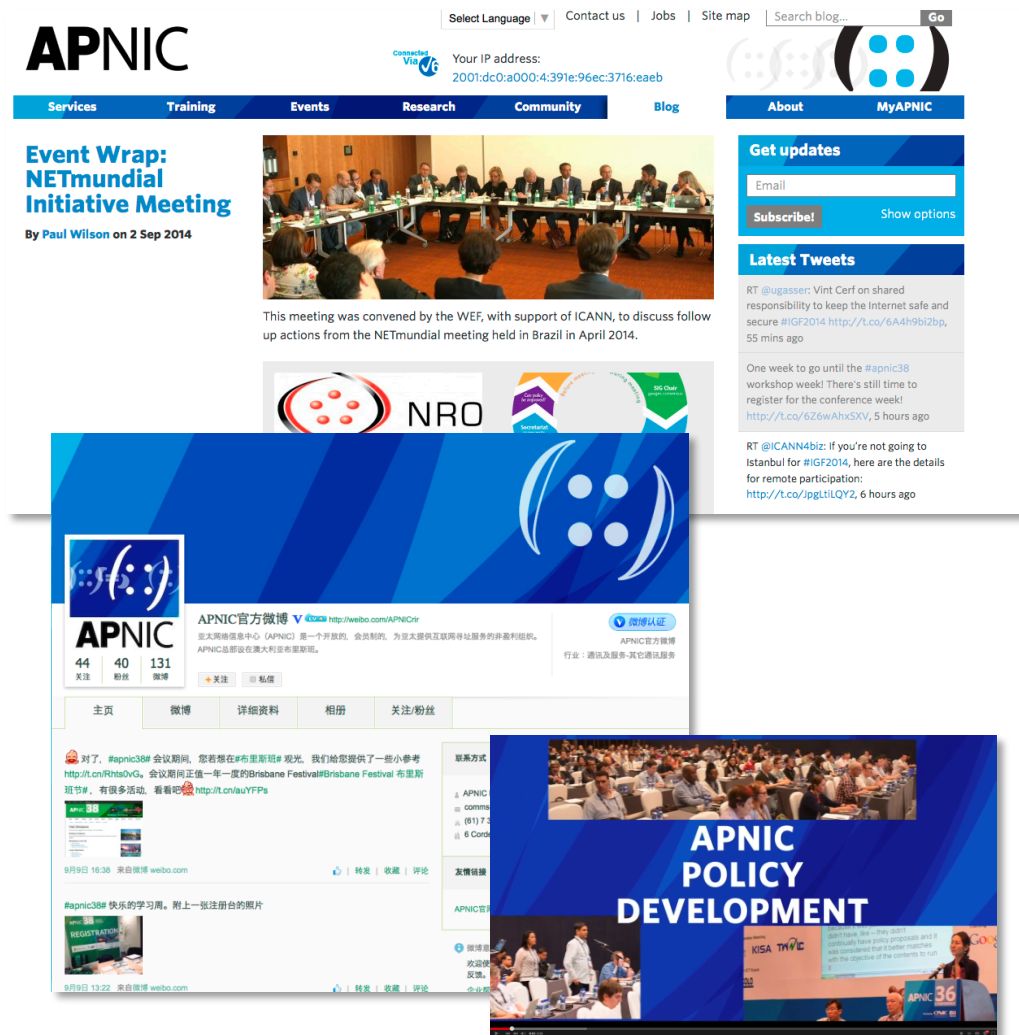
Select Language | Contact us | Jobs | Site map | Search blog... Go

APNIC

Connected Via v6
Your IP address:
2001:dc0:a000:4:391e:96ec:3716:eaeb

Services | Training | Events | Research | Community | Blog | About | MyAPNIC

Event Wrap: NETmundial Initiative Meeting

By Paul Wilson on 2 Sep 2014

This meeting was convened by the WEF, with support of ICANN, to discuss follow up actions from the NETmundial meeting held in Brazil in April 2014.

NRO

SIG Chair

Secretariat

Get updates

Email

Subscribe! Show options

Latest Tweets

RT @ugasser: Vint Cerf on shared responsibility to keep the Internet safe and secure #IGF2014 http://t.co/6A4h9bi2bp, 55 mins ago

One week to go until the #apnic38 workshop week! There's still time to register for the conference week! http://t.co/6Z6wAhxSXV, 5 hours ago

RT @ICANN4biz: If you're not going to Istanbul for #IGF2014, here are the details for remote participation: http://t.co/JpgLtiLQY2, 6 hours ago

APNIC

44 关注 | 40 粉丝 | 131 微博

+关注 | 私信

APNIC官方微博 http://weibo.com/APNICrir

亚太网络信息中心（APNIC）是一个开放的、会员制的、为亚太提供互联网寻址服务的非盈利组织。APNIC总部设在澳大利亚布里斯班。

微博认证
APNIC官方微博
行业：通讯及服务-其它通讯服务

主页 | 微博 | 详细资料 | 相册 | 关注/粉丝

对了，#apnic38# 会议期间，您若想在#布里斯班# 观光，我们给您提供了一些小参考 http://t.cn/Rhts0vG。会议期间正值一年一度的Brisbane Festival#Brisbane Festival 布里斯班节#，有很多活动，看看吧 http://t.cn/auYFPs

9月9日 16:38 来自微博 weibo.com | 转发 | 收藏 | 评论

#apnic38# 快乐的学习周。附上一张注册台的照片

REGISTRATION

9月9日 13:22 来自微博 weibo.com | 转发 | 收藏 | 评论

联系方式

APNIC
comms
(61) 7 3
6 Cord

友情链接

APNIC官

微博意
欢迎使
反馈。

APNIC POLICY DEVELOPMENT

KISA

APNIC 36